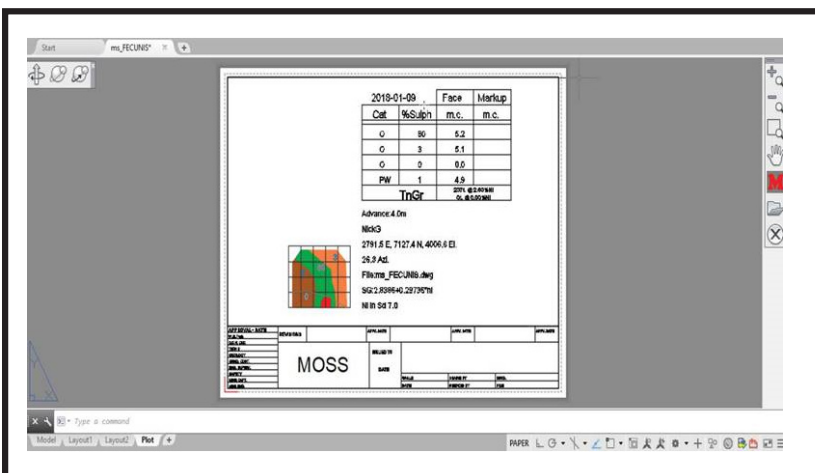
Start | ms_FECUNIS* ×

| 2018-01-09 | | Face | Markup |
|---|---|---|---|
| Cat | %Sulph | m.c. | m.c. |
| O | 80 | 5.2 | |
| O | 3 | 5.1 | |
| O | 0 | 0.0 | |
| PW | 1 | 4.9 | |
| TnGr | | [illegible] | |

Advance:4.0m
Nick3
2791.5 E, 7127.4 N, 4006.6 El.
26.3 Azi.
File:ms_FECUNIS.dwg
SG:2.8386+0.29736*Ni
Ni In Sd 7.0

MOSS

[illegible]

Type a command

Model | Layout1 | Layout2 | Plot | +

PAPER